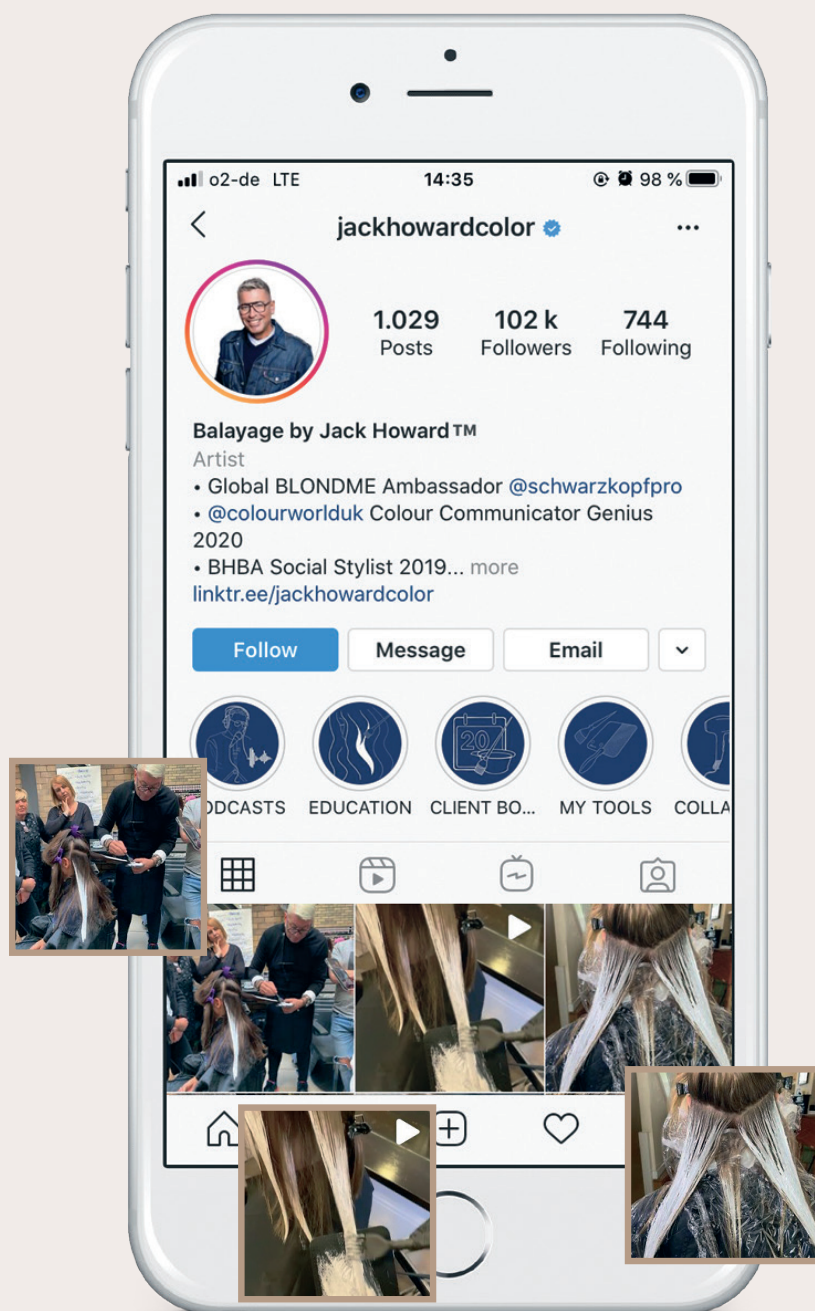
o2-de LTE 14:35 98 %

jackhowardcolor

1.029 Posts
102 k Followers
744 Following

Balayage by Jack Howard™
Artist
• Global BLONDME Ambassador @schwarzkopfpro
• @colourworlduk Colour Communicator Genius 2020
• BHBA Social Stylist 2019... more
linktr.ee/jackhowardcolor

Follow
Message
Email

ODCASTS
EDUCATION
CLIENT BO...
MY TOOLS
COLLA

20